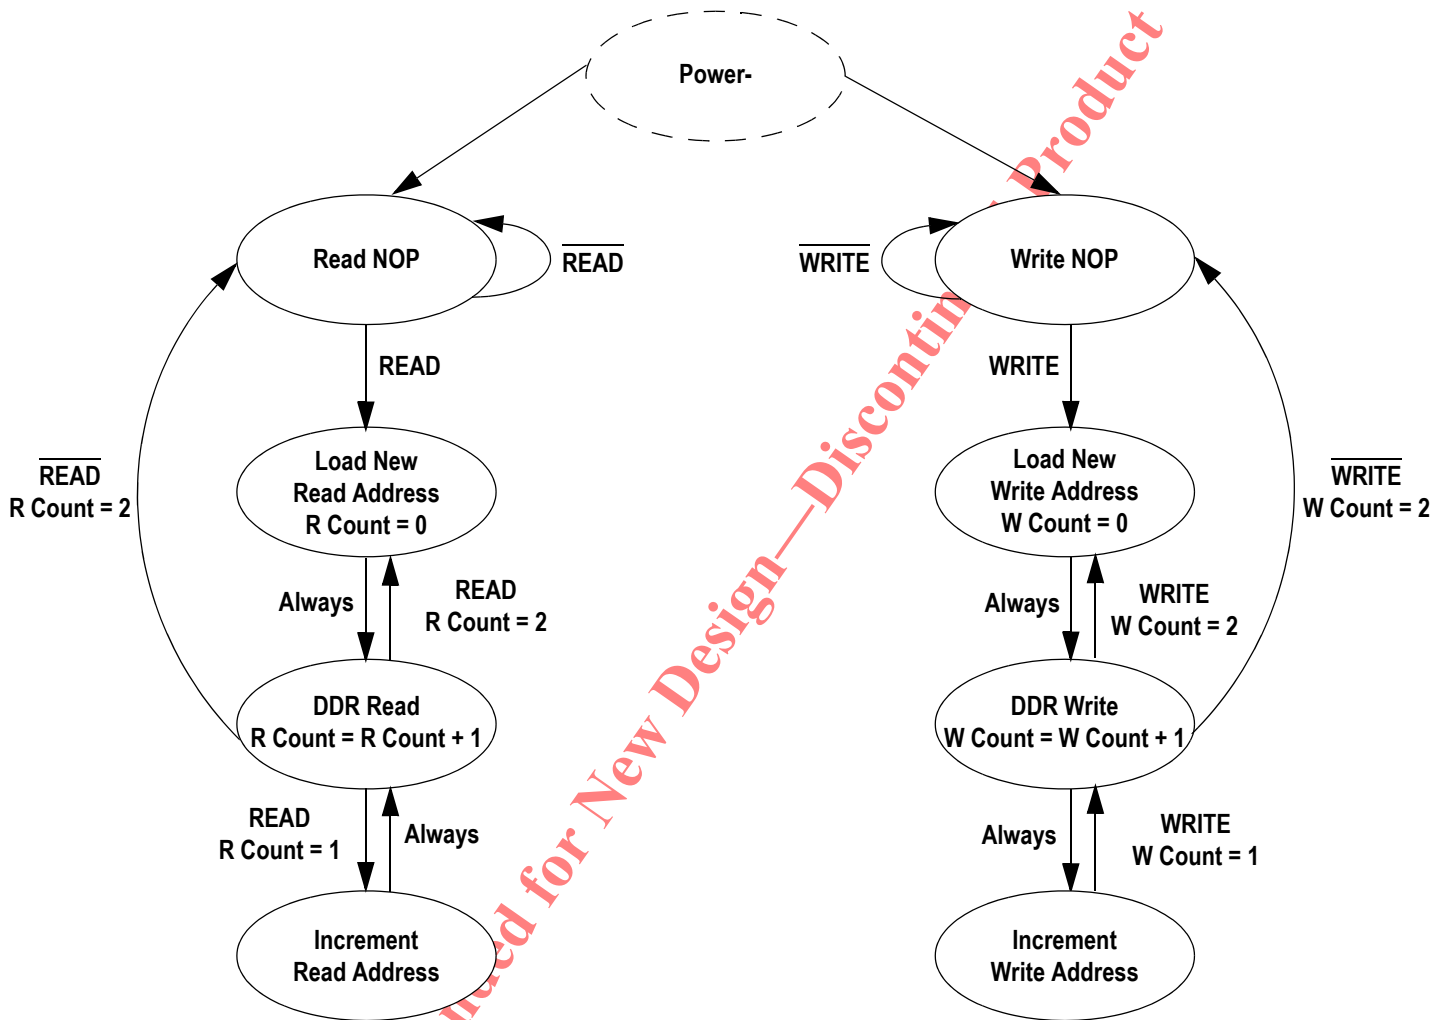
Power-

Read NOP

$\overline{\text{READ}}$

READ

Load New
Read Address
R Count = 0

Always

READ
R Count = 2

DDR Read
R Count = R Count + 1

READ
R Count = 1

Always

Increment
Read Address

$\overline{\text{READ}}$
R Count = 2

Write NOP

$\overline{\text{WRITE}}$

WRITE

Load New
Write Address
W Count = 0

Always

WRITE
W Count = 2

DDR Write
W Count = W Count + 1

Always

WRITE
W Count = 1

Increment
Write Address

$\overline{\text{WRITE}}$
W Count = 2

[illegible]ed for New Design—Discontin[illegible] Product